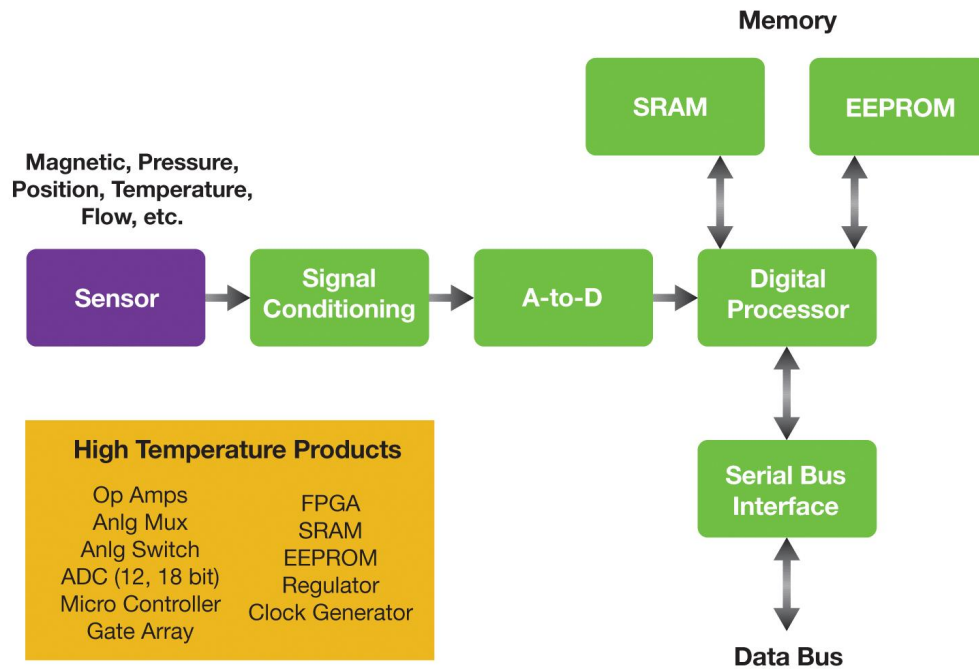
Memory

SRAM

EEPROM

Magnetic, Pressure, Position, Temperature, Flow, etc.

Sensor

Signal Conditioning

A-to-D

Digital Processor

High Temperature Products

Op Amps
Anlg Mux
Anlg Switch
ADC (12, 18 bit)
Micro Controller
Gate Array

FPGA
SRAM
EEPROM
Regulator
Clock Generator

Serial Bus Interface

Data Bus